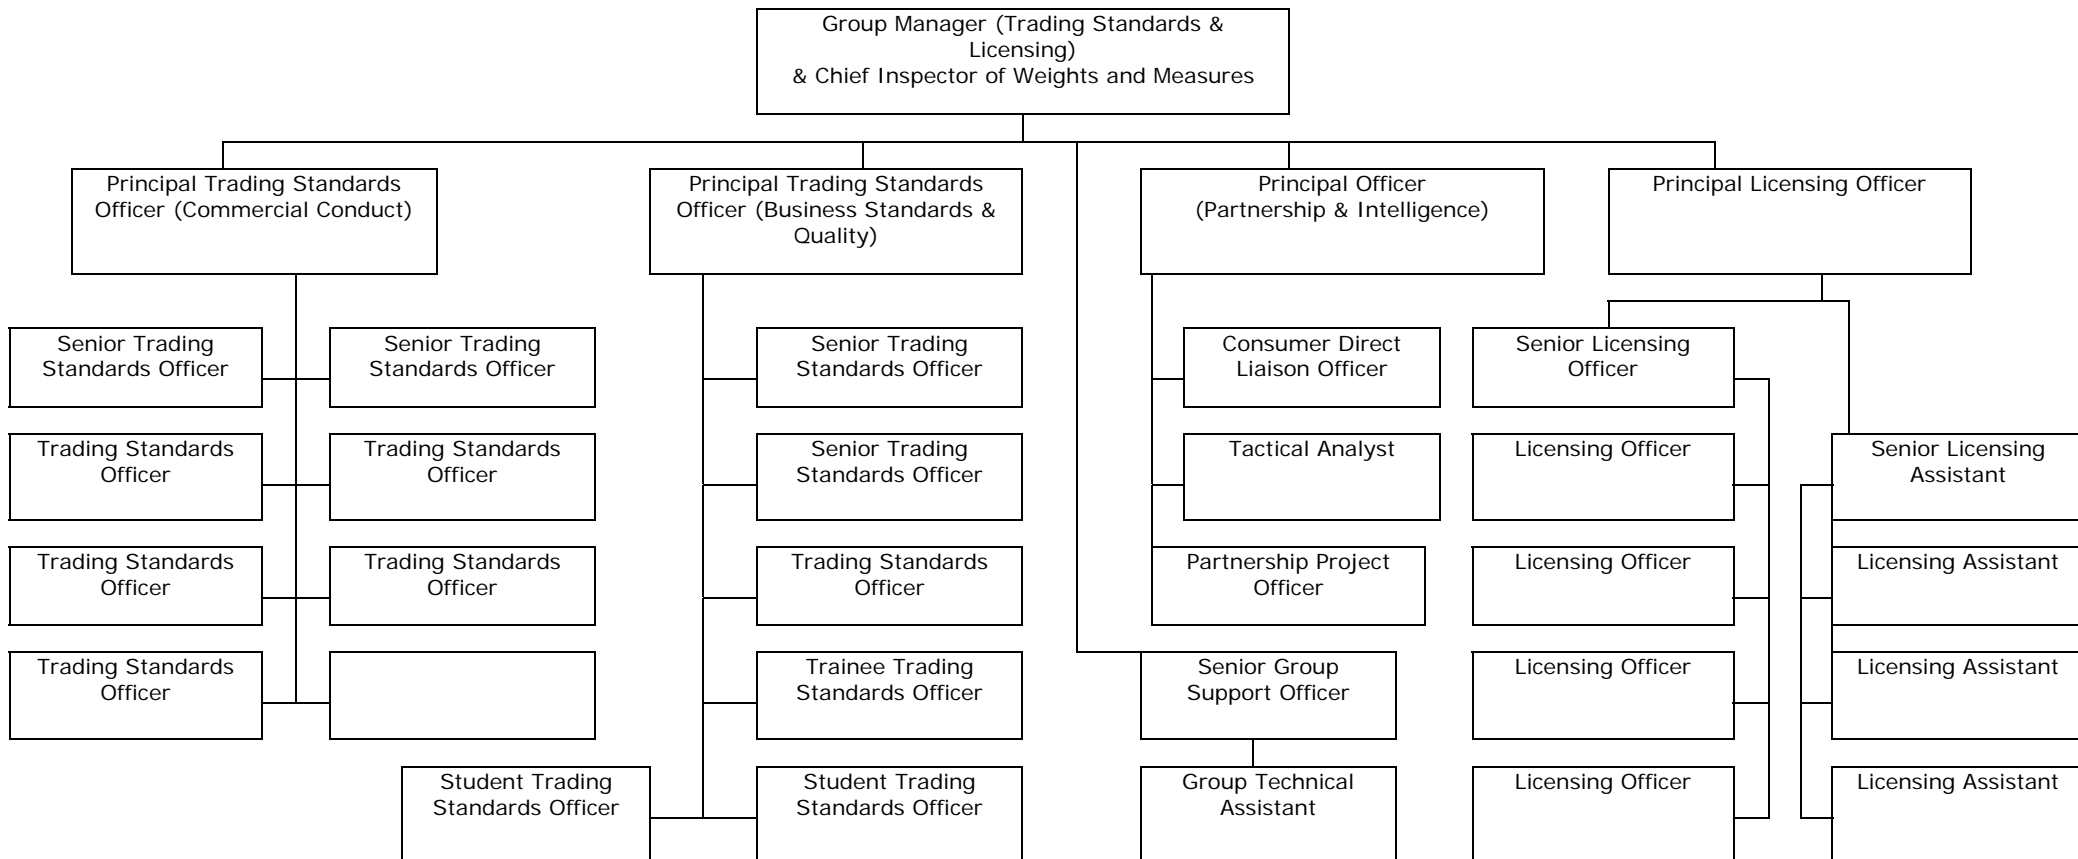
Group Manager (Trading Standards & Licensing)
& Chief Inspector of Weights and Measures

Principal Trading Standards Officer (Commercial Conduct)

Senior Trading Standards Officer

Senior Trading Standards Officer

Trading Standards Officer

Trading Standards Officer

Trading Standards Officer

Trading Standards Officer

Trading Standards Officer

Principal Trading Standards Officer (Business Standards & Quality)

Senior Trading Standards Officer

Senior Trading Standards Officer

Trading Standards Officer

Trainee Trading Standards Officer

Student Trading Standards Officer

Student Trading Standards Officer

Principal Officer (Partnership & Intelligence)

Consumer Direct Liaison Officer

Tactical Analyst

Partnership Project Officer

Senior Group Support Officer

Group Technical Assistant

Principal Licensing Officer

Senior Licensing Officer

Licensing Officer

Licensing Officer

Licensing Officer

Licensing Officer

Senior Licensing Assistant

Licensing Assistant

Licensing Assistant

Licensing Assistant